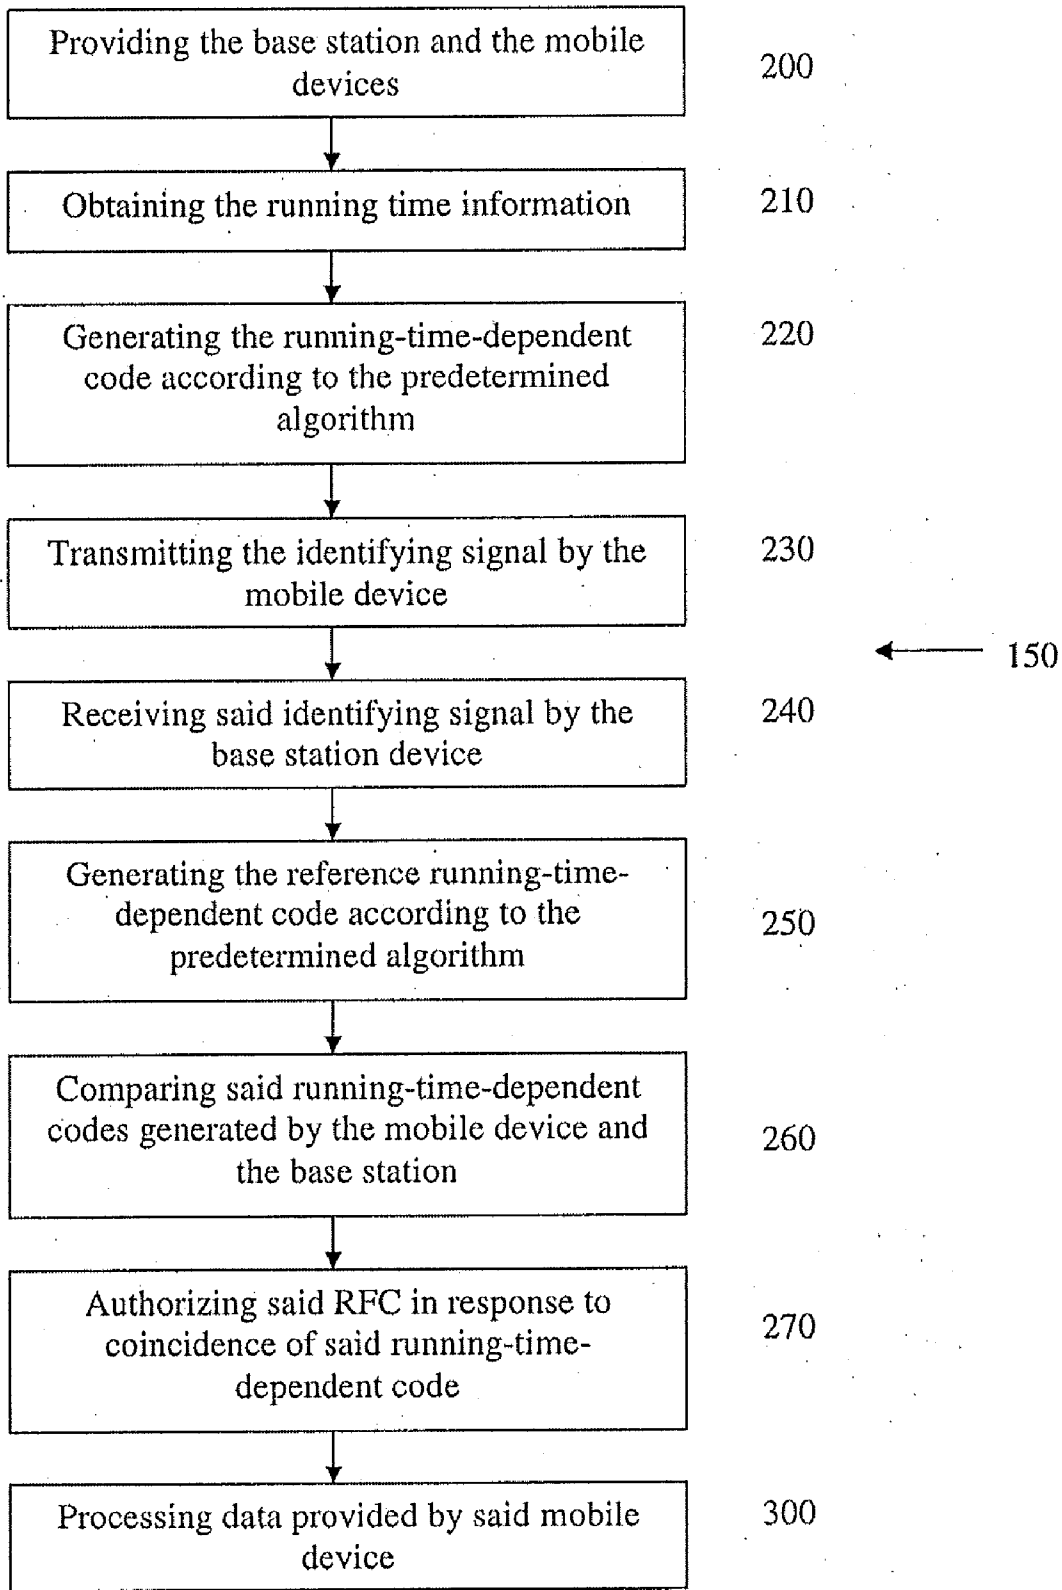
Providing the base station and the mobile devices

200

Obtaining the running time information

210

Generating the running-time-dependent code according to the predetermined algorithm

220

Transmitting the identifying signal by the mobile device

230

150

Receiving said identifying signal by the base station device

240

Generating the reference running-time-dependent code according to the predetermined algorithm

250

Comparing said running-time-dependent codes generated by the mobile device and the base station

260

Authorizing said RFC in response to coincidence of said running-time-dependent code

270

Processing data provided by said mobile device

300